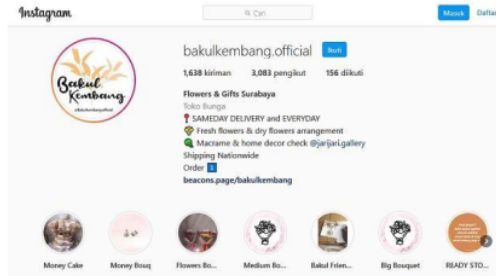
Instagram

Cari

Masuk Daftar

Bakul Kembang
@bakulkembang.official

bakulkembang.official Ikuti

1.638 kiriman 3.083 pengikut 156 diikuti

Flowers & Gifts Surabaya
Toko Bunga
📍 SAMEDAY DELIVERY and EVERYDAY
💐 Fresh flowers & dry flowers arrangement
🍃 Macrame & home decor check @jarijari.gallery
Shipping Nationwide
Order ⬇️
beacons.page/bakulkembang

Money Cake Money Bouq Flowers Bo... Medium Bo... Bakul Frien... Big Bouquet READY STO...